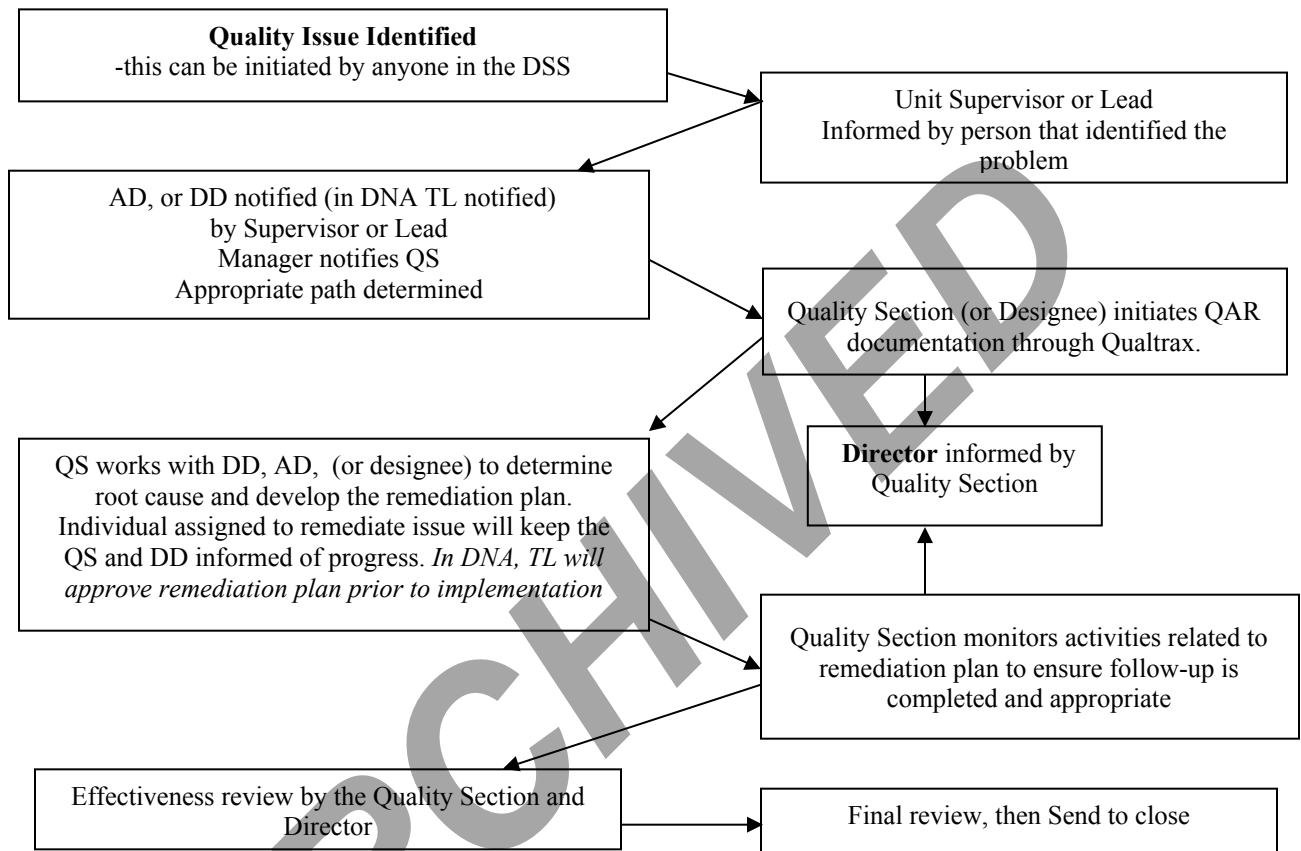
**Quality Issue Identified**
-this can be initiated by anyone in the DSS

Unit Supervisor or Lead
Informed by person that identified the problem

AD, or DD notified (in DNA TL notified)
by Supervisor or Lead
Manager notifies QS
Appropriate path determined

Quality Section (or Designee) initiates QAR documentation through Qualtrax.

**Director** informed by Quality Section

QS works with DD, AD, (or designee) to determine root cause and develop the remediation plan. Individual assigned to remediate issue will keep the QS and DD informed of progress. *In DNA, TL will approve remediation plan prior to implementation*

Quality Section monitors activities related to remediation plan to ensure follow-up is completed and appropriate

Effectiveness review by the Quality Section and Director

Final review, then Send to close

ARCHIVED